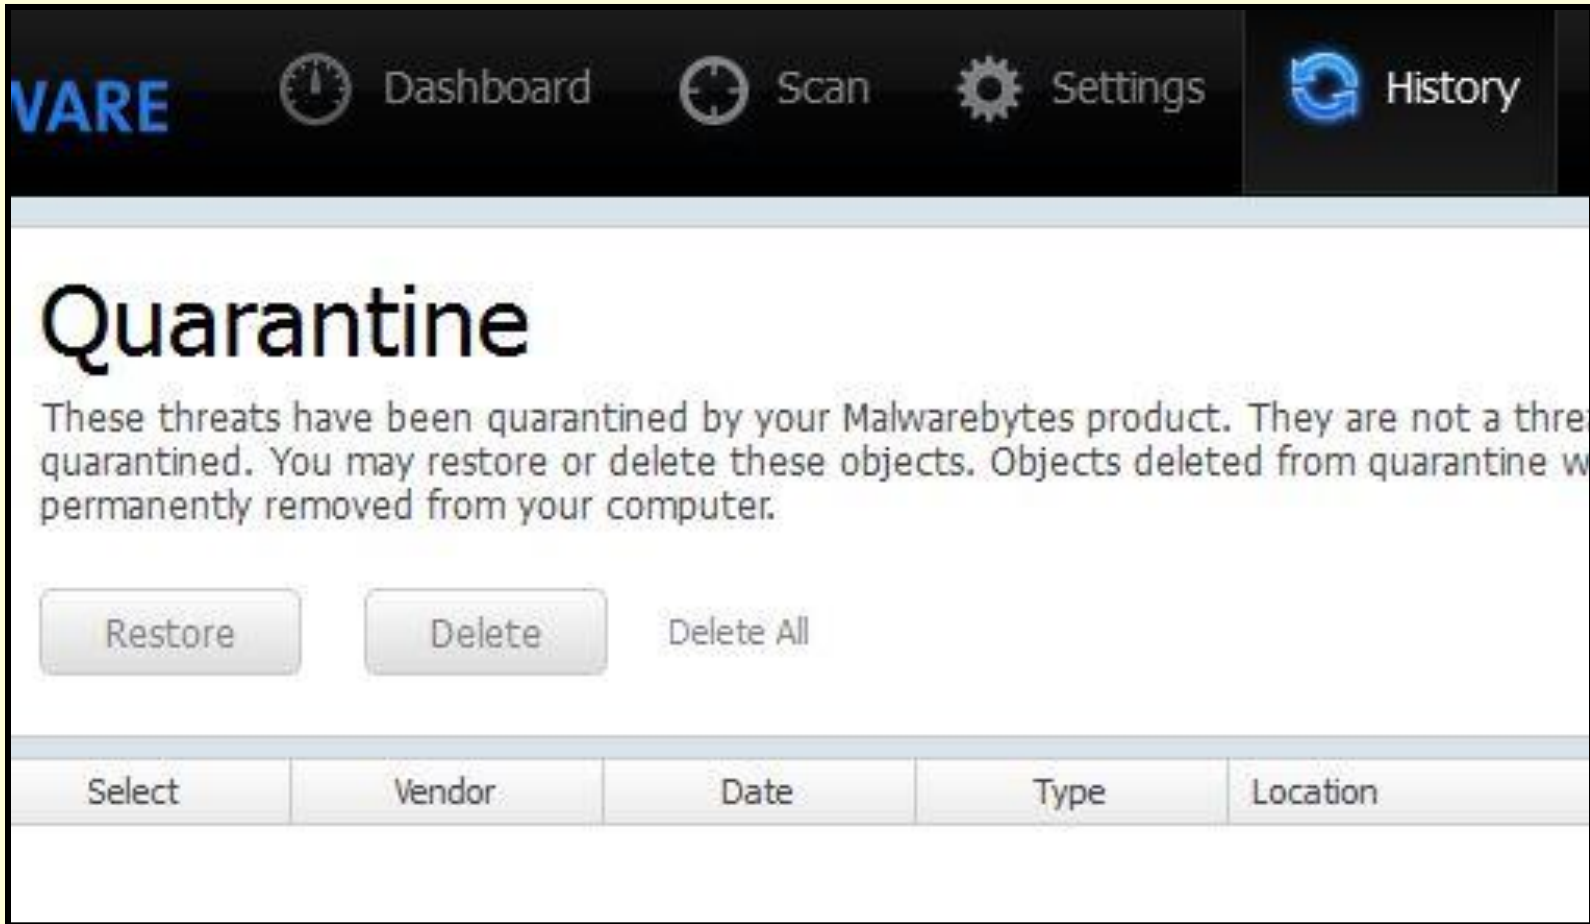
VARE Dashboard Scan Settings History

Quarantine

These threats have been quarantined by your Malwarebytes product. They are not a thre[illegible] quarantined. You may restore or delete these objects. Objects deleted from quarantine w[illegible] permanently removed from your computer.

Restore Delete Delete All

| Select | Vendor | Date | Type | Location |
|---|---|---|---|---|